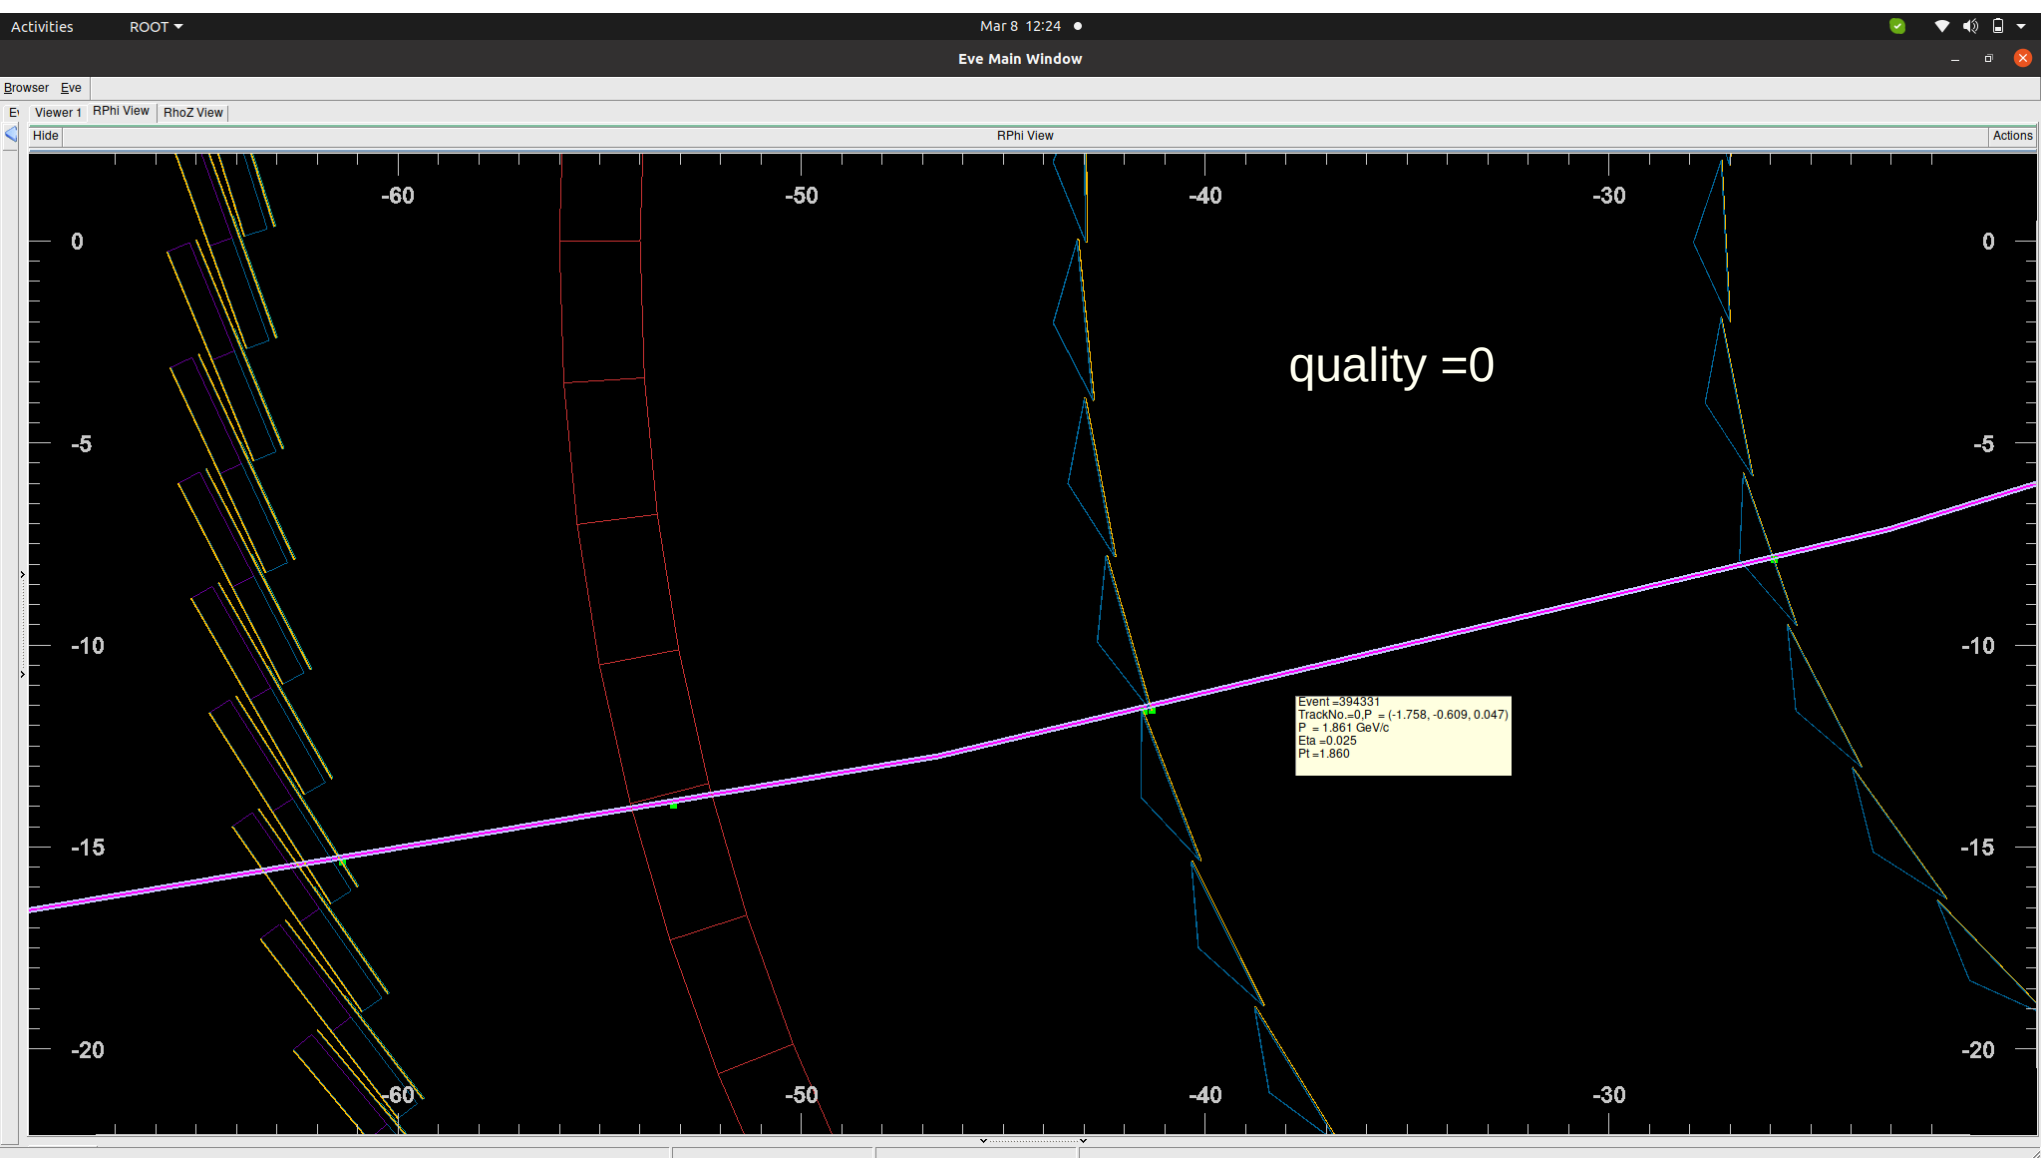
Activities ROOT

Mar 8 12:24

Eve Main Window

Browser Eve

E Viewer 1 RPhi View RhoZ View

Hide RPhi View Actions

-60 -50 -40 -30

0 0

quality =0

-5 -5

-10 -10

Event =394331
TrackNo.=0,P = (-1.758, -0.609, 0.047)
P = 1.861 GeV/c
Eta =0.025
Pt =1.860

-15 -15

-20 -20

-60 -50 -40 -30